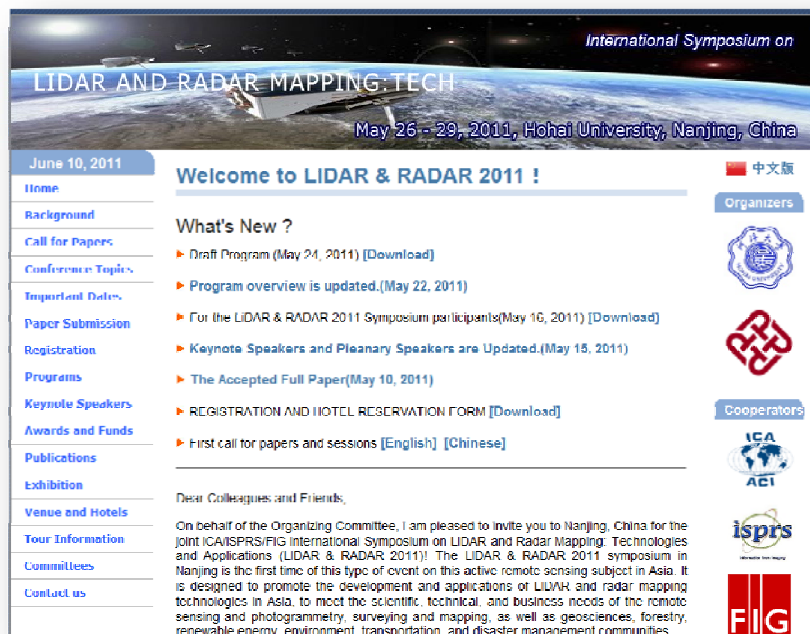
International Symposium on

LIDAR AND RADAR MAPPING:TECH

May 26 - 29, 2011, Hohai University, Nanjing, China

June 10, 2011

Home
Background
Call for Papers
Conference Topics
Important Dates
Paper Submission
Registration
Programs
Keynote Speakers
Awards and Funds
Publications
Exhibition
Venue and Hotels
Tour Information
Committees
Contact us

Welcome to LIDAR & RADAR 2011 !

What's New ?

Draft Program (May 24, 2011) [Download]

Program overview is updated.(May 22, 2011)

For the LIDAR & RADAR 2011 Symposium participants(May 16, 2011) [Download]

Keynote Speakers and Pleanary Speakers are Updated.(May 15, 2011)

The Accepted Full Paper(May 10, 2011)

REGISTRATION AND HOTEL RESERVATION FORM [Download]

First call for papers and sessions [English] [Chinese]

Dear Colleagues and Friends,

On behalf of the Organizing Committee, I am pleased to invite you to Nanjing, China for the joint ICA/ISPRS/FIG International Symposium on LIDAR and Radar Mapping: Technologies and Applications (LIDAR & RADAR 2011)! The LIDAR & RADAR 2011 symposium in Nanjing is the first time of this type of event on this active remote sensing subject in Asia. It is designed to promote the development and applications of LIDAR and radar mapping technologies in Asia, to meet the scientific, technical, and business needs of the remote sensing and photogrammetry, surveying and mapping, as well as geosciences, forestry, renewable energy, environment, transportation, and disaster management communities.

中文版

Organizers

Cooperators

ICA
ACI

isprs

FIG